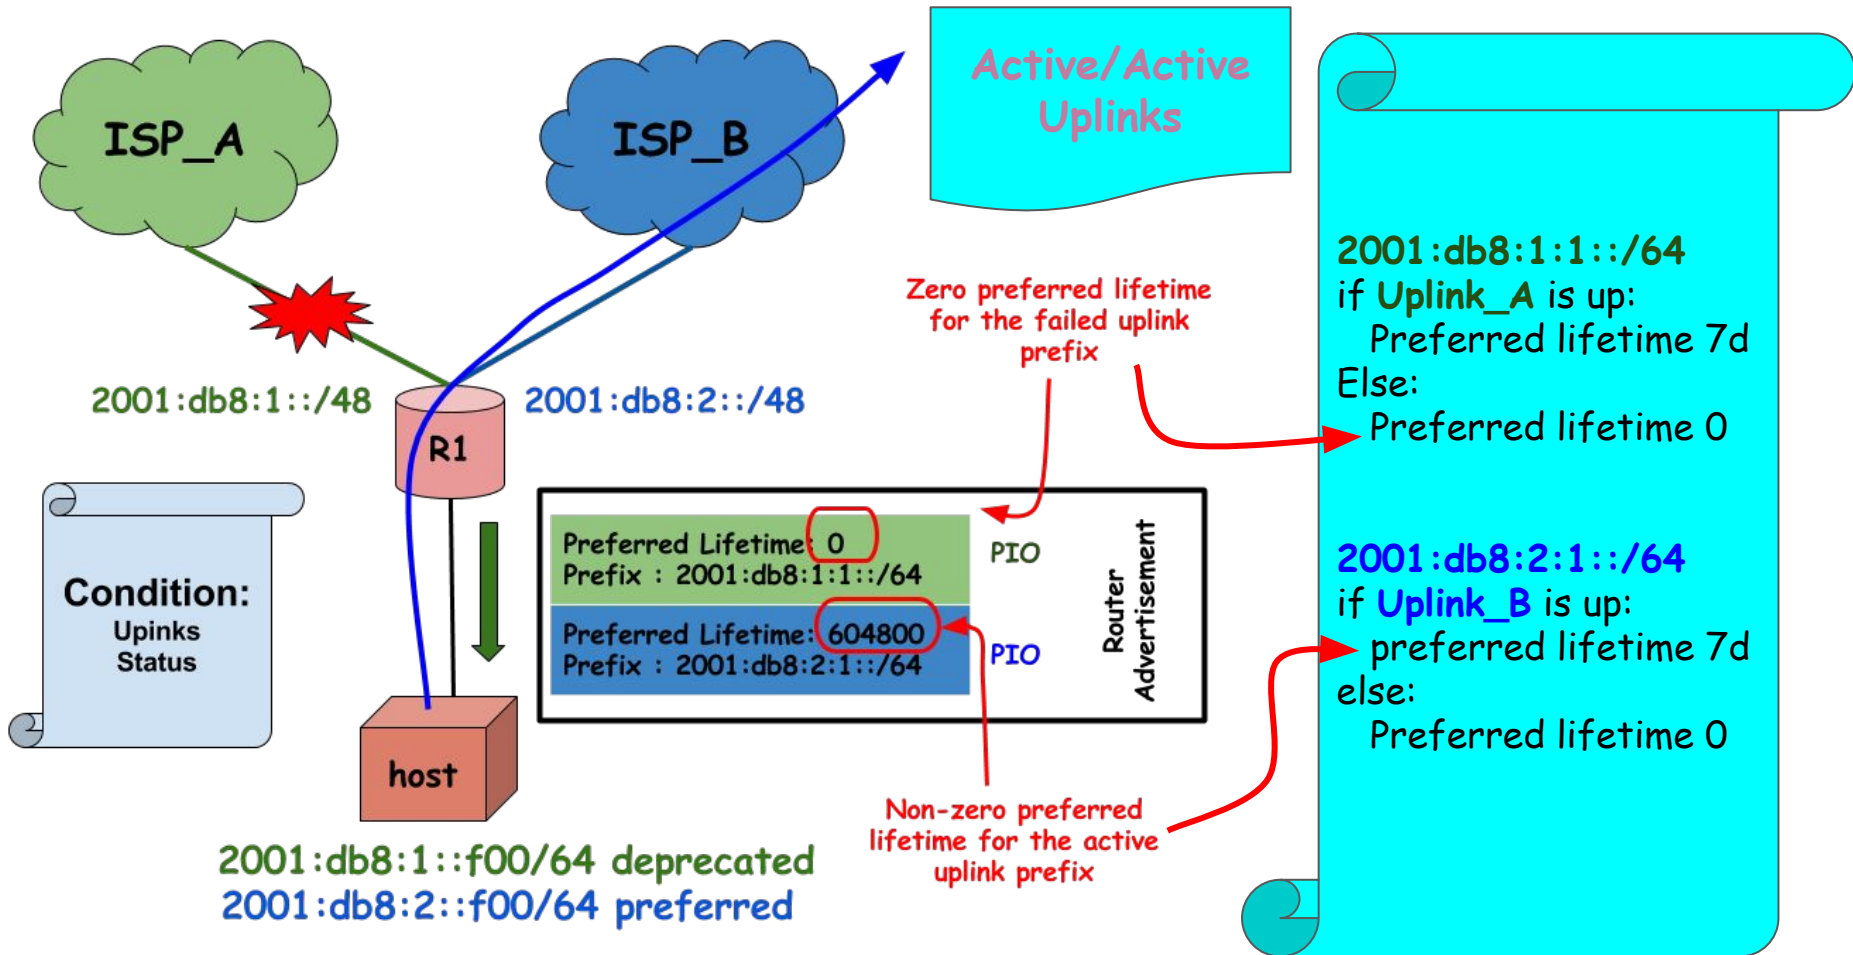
ISP_A

ISP_B

Active/Active Uplinks

2001:db8:1::/48

R1

2001:db8:2::/48

Zero preferred lifetime for the failed uplink prefix

Condition:
Upinks Status

| Preferred Lifetime: 0 Prefix : 2001:db8:1:1::/64 | PIO |
|---|---|
| Preferred Lifetime: 604800 Prefix : 2001:db8:2:1::/64 | PIO |

Router Advertisement

host

Non-zero preferred lifetime for the active uplink prefix

2001:db8:1::f00/64 deprecated
2001:db8:2::f00/64 preferred

2001:db8:1:1::/64
if Uplink_A is up:
Preferred lifetime 7d
Else:
Preferred lifetime 0

2001:db8:2:1::/64
if Uplink_B is up:
preferred lifetime 7d
else:
Preferred lifetime 0